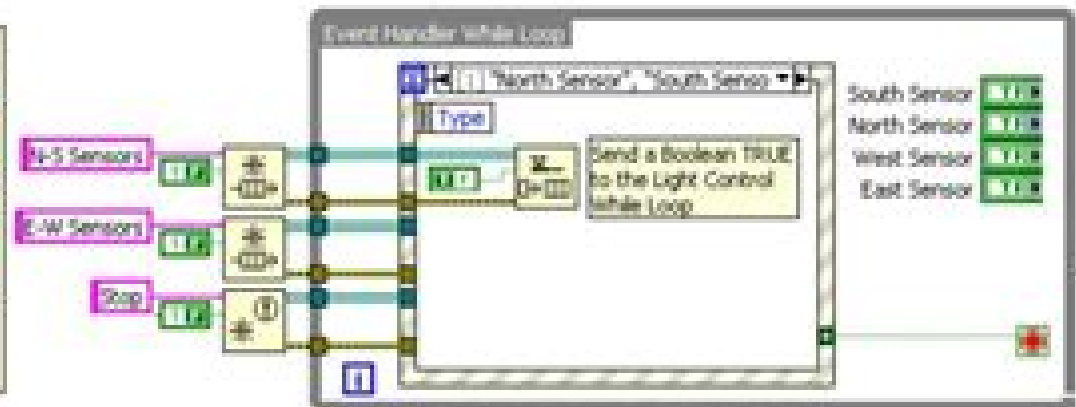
Event Handler While Loop

[1] "North Sensor", "South Senso

Type

Send a Boolean TRUE to the Light Control While Loop

N-S Sensors

E-W Sensors

Stop

South Sensor
North Sensor
West Sensor
East Sensor